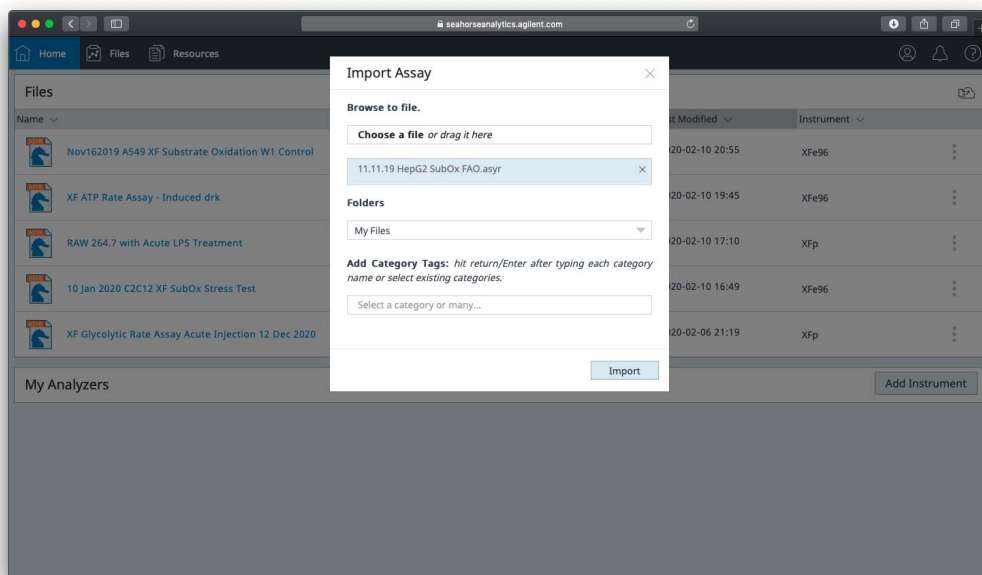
seahorseanalytics.agilent.com

Home Files Resources

Files

Name

Nov162019 A549 XF Substrate Oxidation W1 Control

XF ATP Rate Assay - Induced drk

RAW 264.7 with Acute LPS Treatment

10 Jan 2020 C2C12 XF SubOx Stress Test

XF Glycolytic Rate Assay Acute Injection 12 Dec 2020

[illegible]t Modified

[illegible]20-02-10 20:55

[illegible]20-02-10 19:45

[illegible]20-02-10 17:10

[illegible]20-02-10 16:49

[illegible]20-02-06 21:19

Instrument

XFe96

XFe96

XFp

XFe96

XFp

My Analyzers

Add Instrument

Import Assay

Browse to file.

Choose a file or drag it here

11.11.19 HepG2 SubOx FAO.asyr

Folders

My Files

Add Category Tags: hit return/Enter after typing each category name or select existing categories.

Select a category or many...

Import